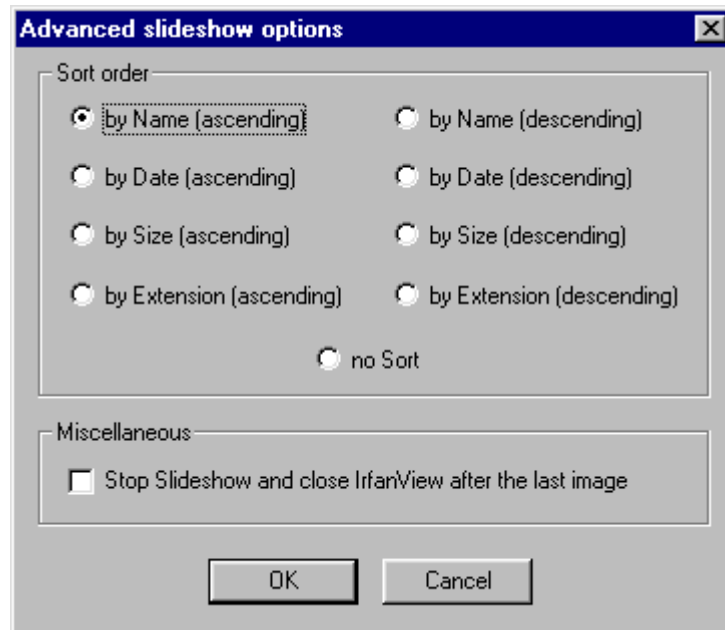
Advanced slideshow options

Sort order

by Name (ascending)
by Name (descending)
by Date (ascending)
by Date (descending)
by Size (ascending)
by Size (descending)
by Extension (ascending)
by Extension (descending)
no Sort

Miscellaneous

Stop Slideshow and close IrfanView after the last image

OK
Cancel